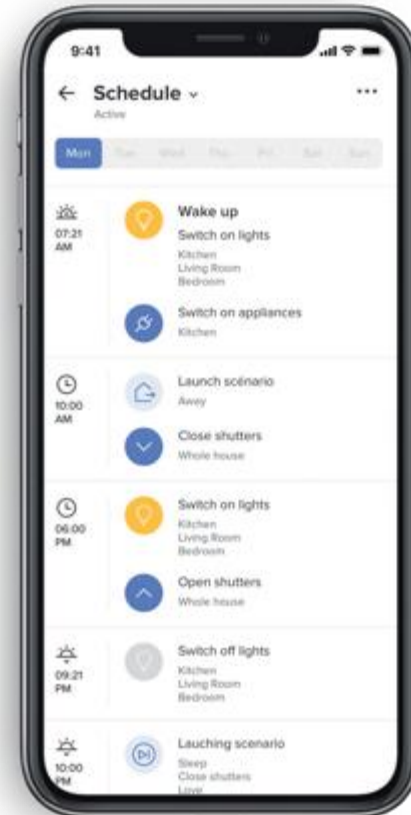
9:41

← Schedule ⌄
Active

...

Mon | Tue | Wed | Thu | Fri | Sat | Sun

07:21 AM

Wake up
Switch on lights
Kitchen
Living Room
Bedroom

Switch on appliances
Kitchen

10:00 AM

Launch scénario
Away

Close shutters
Whole house

06:00 PM

Switch on lights
Kitchen
Living Room
Bedroom

Open shutters
Whole house

09:21 PM

Switch off lights
Kitchen
Living Room
Bedroom

10:00 PM

Lauching scenario
Sleep
Close shutters
Love